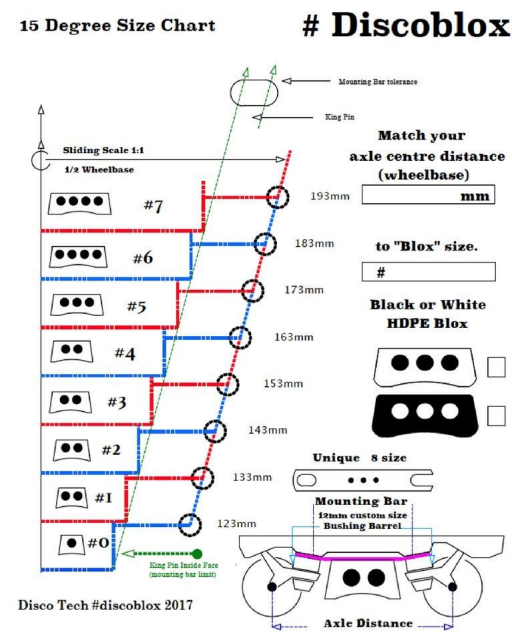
15 Degree Size Chart

# Discoblox

Mounting Bar tolerance

King Pin

Sliding Scale 1:1

1/2 Wheelbase

Match your axle centre distance (wheelbase)

mm

#7

193mm

#6

183mm

to "Blox" size.

#

#5

173mm

Black or White HDPE Blox

#4

163mm

#3

153mm

#2

143mm

Unique 8 size

#1

133mm

Mounting Bar

12mm custom size Bushing Barrel

#0

123mm

King Pin Inside Face (mounting bar limit)

Disco Tech #discoblox 2017

Axle Distance